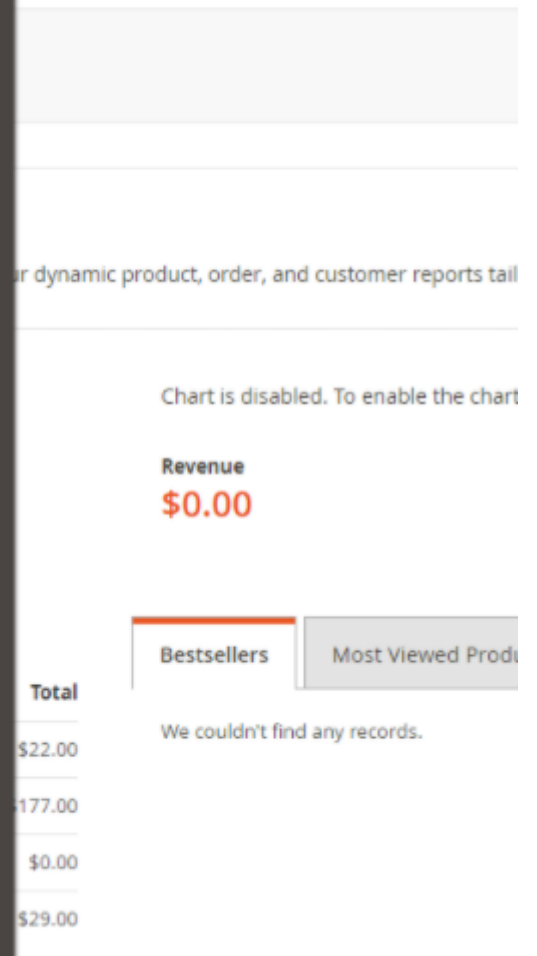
r dynamic product, order, and customer reports tail

Chart is disabled. To enable the chart

Revenue
$0.00

Bestsellers

Most Viewed Produ

We couldn't find any records.

Total

$22.00

177.00

$0.00

$29.00